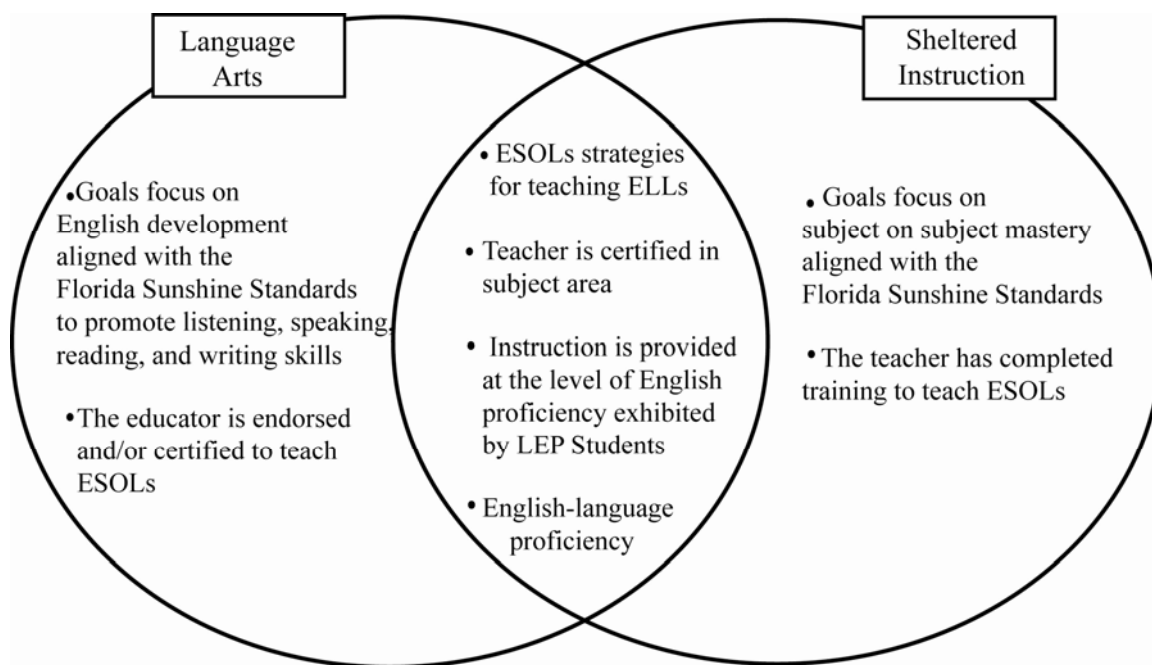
Language Arts

Sheltered Instruction

•Goals focus on English development aligned with the Florida Sunshine Standards to promote listening, speaking, reading, and writing skills

•The educator is endorsed and/or certified to teach ESOLs

• ESOLs strategies for teaching ELLs

• Teacher is certified in subject area

• Instruction is provided at the level of English proficiency exhibited by LEP Students

• English-language proficiency

• Goals focus on subject on subject mastery aligned with the Florida Sunshine Standards

• The teacher has completed training to teach ESOLs